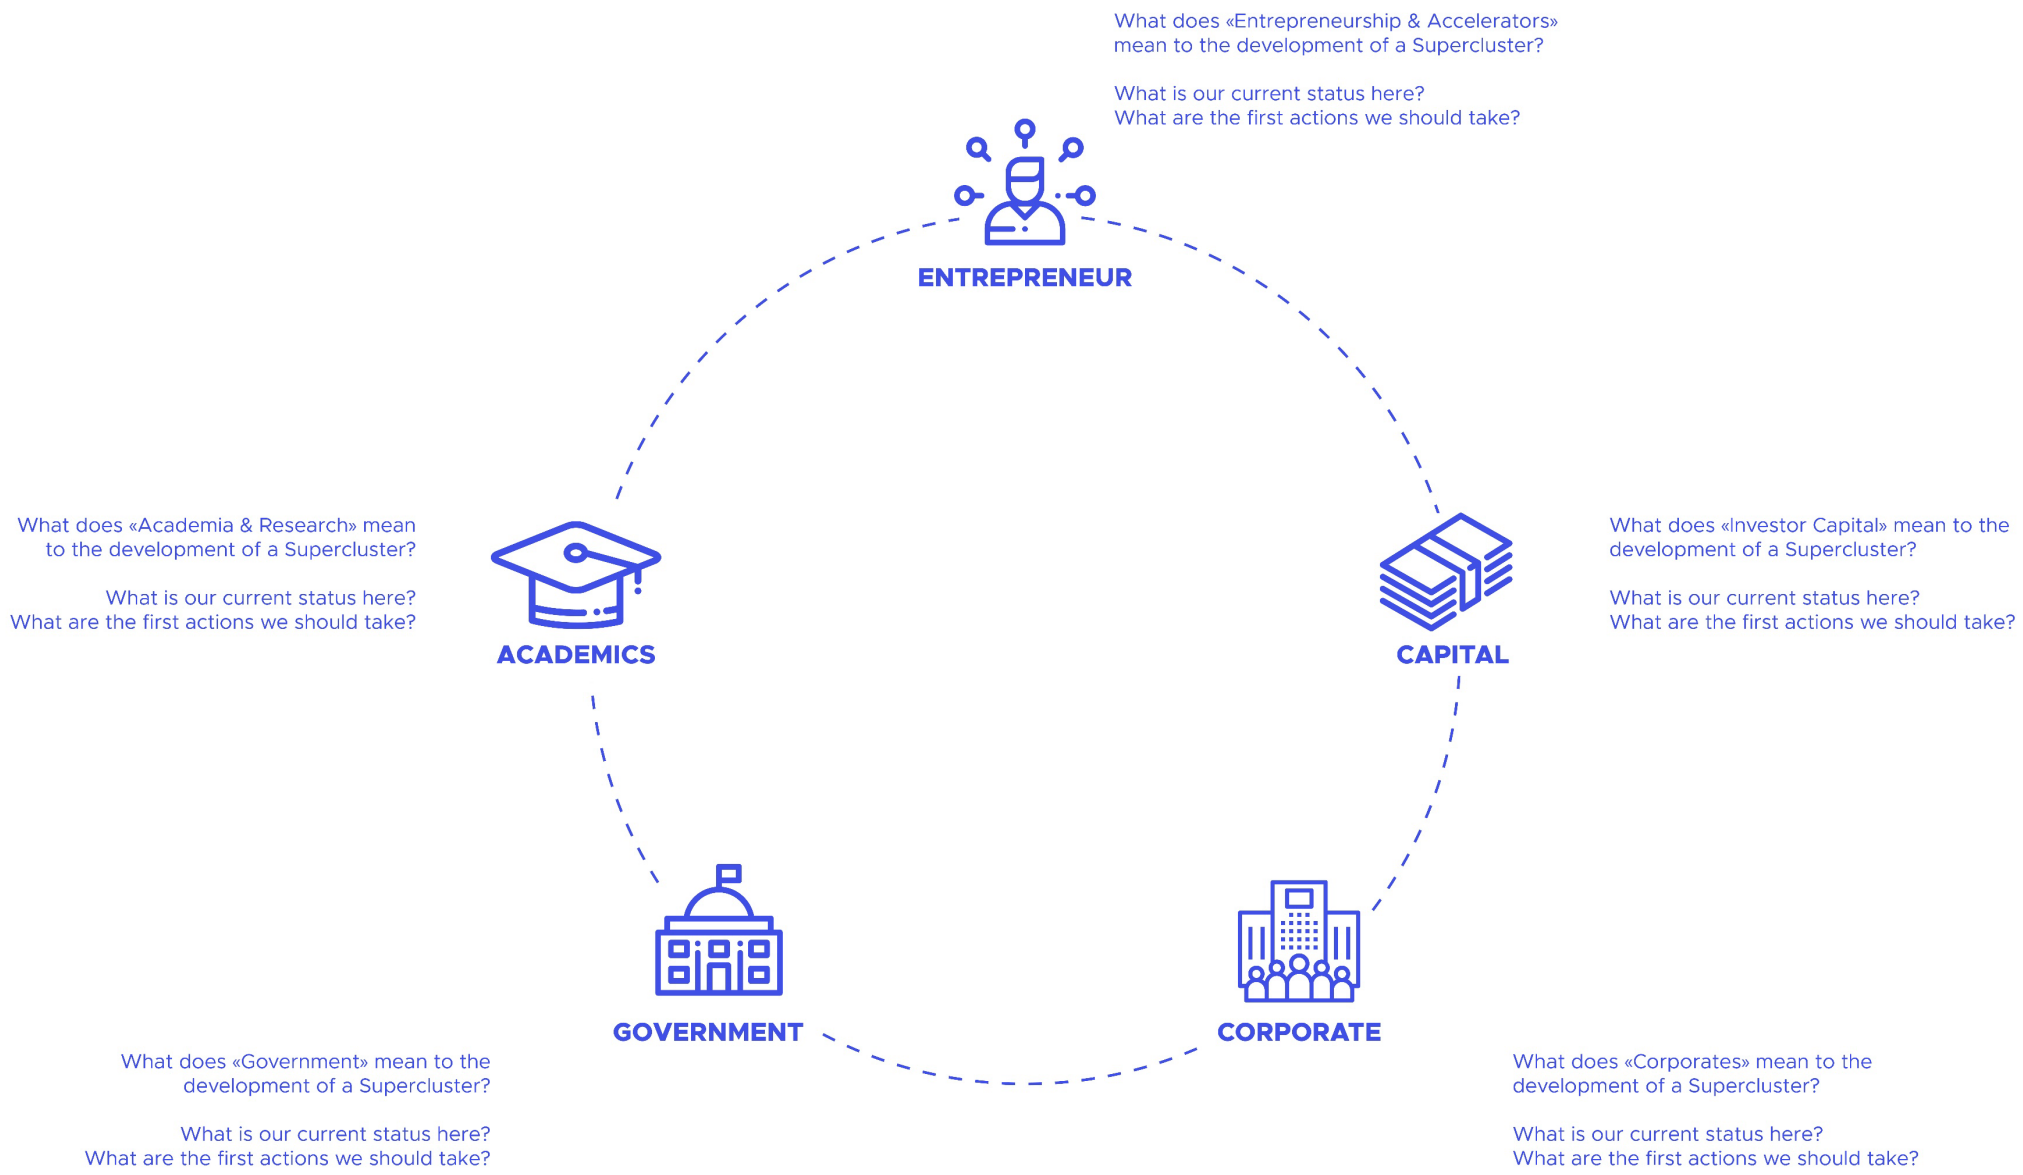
What does «Entrepreneurship & Accelerators» mean to the development of a Supercluster?

What is our current status here?
What are the first actions we should take?

ENTREPRENEUR

What does «Academia & Research» mean to the development of a Supercluster?

What is our current status here?
What are the first actions we should take?

ACADEMICS

What does «Investor Capital» mean to the development of a Supercluster?

What is our current status here?
What are the first actions we should take?

CAPITAL

GOVERNMENT

What does «Government» mean to the development of a Supercluster?

What is our current status here?
What are the first actions we should take?

CORPORATE

What does «Corporates» mean to the development of a Supercluster?

What is our current status here?
What are the first actions we should take?